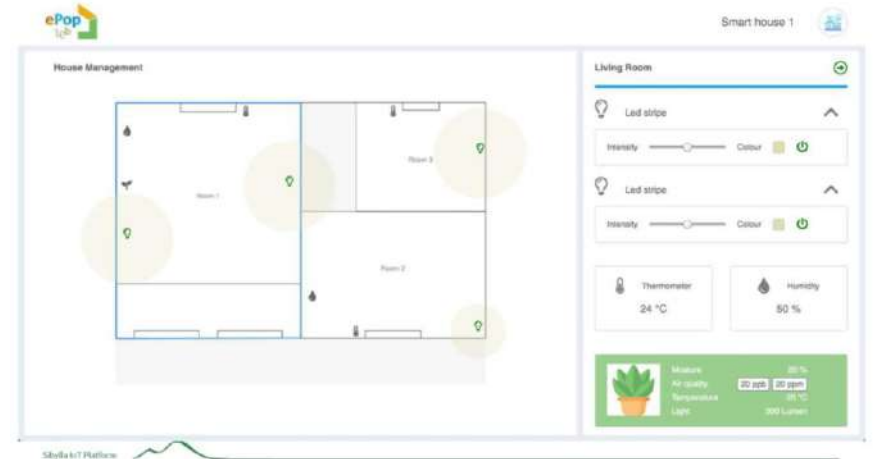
ePop lab

Smart house 1

House Management

Room 1

Room 3

Room 2

Living Room

Led stripe

Intensity

Colour

Led stripe

Intensity

Colour

Thermometer

24 °C

Humidity

50 %

Moisture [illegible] %

Air quality 20 ppb 20 ppm

Temperature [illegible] °C

Light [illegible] Lumen

SibillaIoT Platform